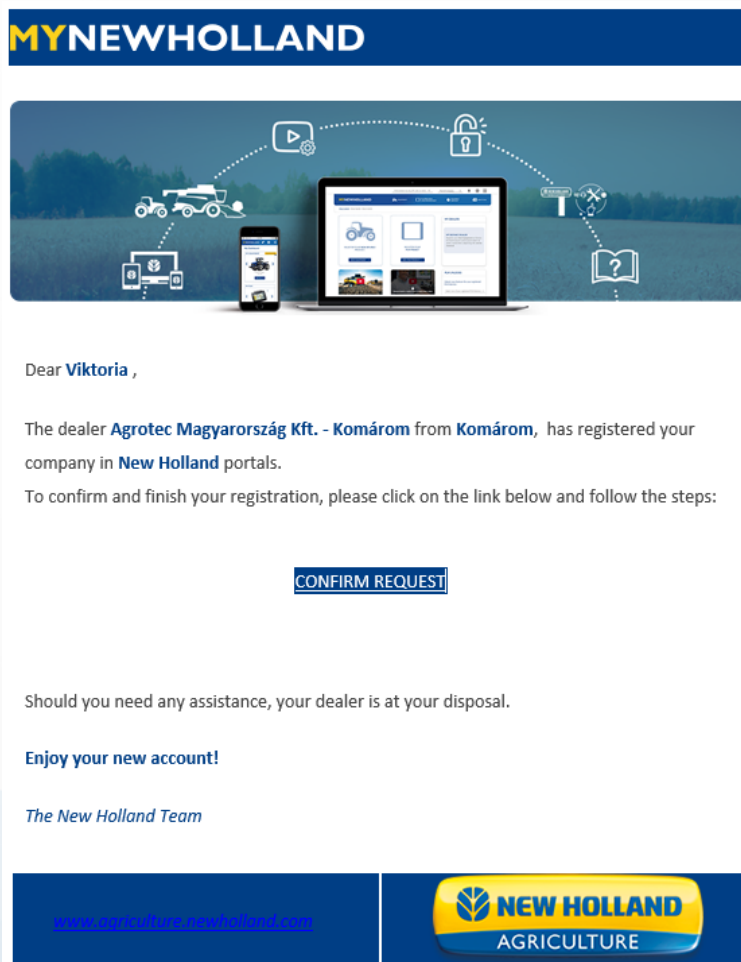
MYNEWHOLLAND

Dear Viktoria ,

The dealer Agrotec Magyarország Kft. - Komárom from Komárom, has registered your company in New Holland portals.
To confirm and finish your registration, please click on the link below and follow the steps:

CONFIRM REQUEST

Should you need any assistance, your dealer is at your disposal.

Enjoy your new account!

The New Holland Team

www.agriculture.newholland.com

NEW HOLLAND AGRICULTURE